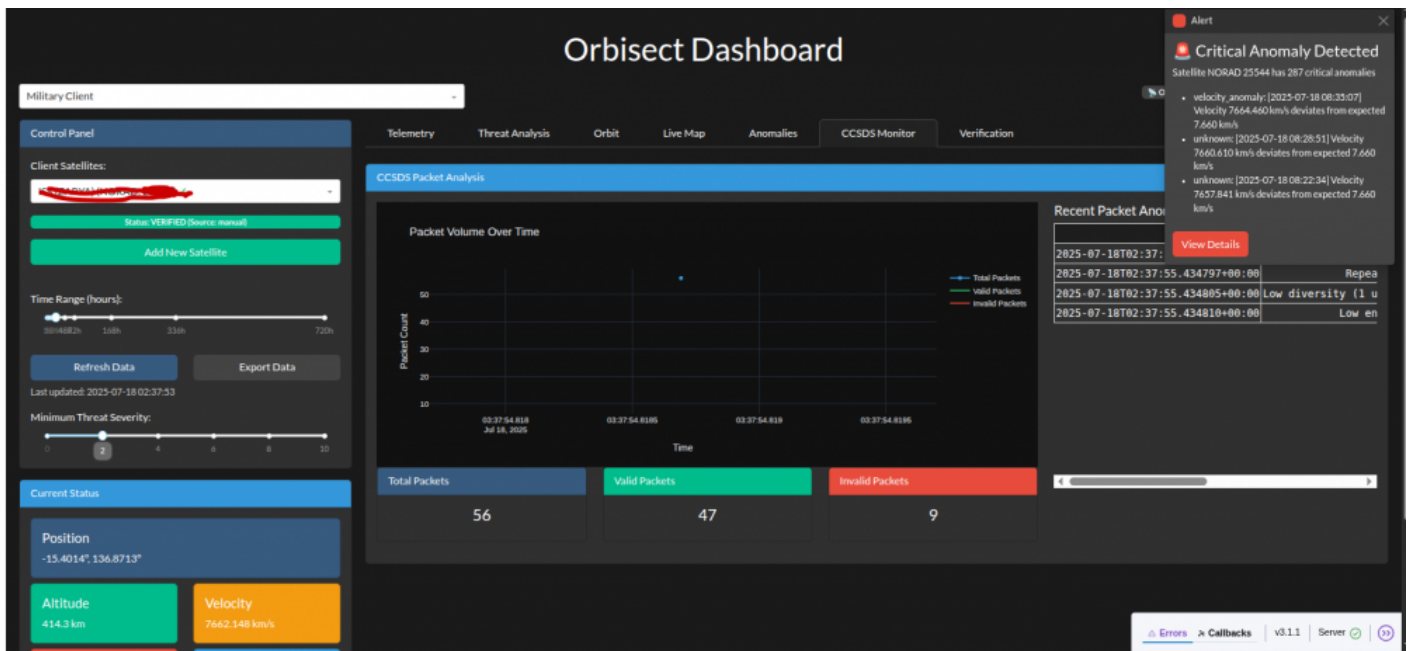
Orbisect Dashboard

Military Client

Control Panel

Client Satellites:

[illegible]

Status: VERIFIED (Source: manual)

Add New Satellite

Time Range (hours):

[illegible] 168h 336h 720h

Refresh Data

Export Data

Last updated: 2025-07-18 02:37:53

Minimum Threat Severity:

0 2 4 6 8 10

Current Status

Position
-15.4014°, 136.8713°

Altitude
414.3 km

Velocity
7662.148 km/s

Telemetry | Threat Analysis | Orbit | Live Map | Anomalies | CCSDS Monitor | Verification

CCSDS Packet Analysis

Packet Volume Over Time

Total Packets
Valid Packets
Invalid Packets

50
40
30
20
10

Packet Count

03:37:54.818
Jul 18, 2025
03:37:54.8185
03:37:54.819
03:37:54.8195

Time

Recent Packet Ano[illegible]

| | |
|---|---|
| 2025-07-18T02:37:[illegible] | |
| 2025-07-18T02:37:55.434797+00:00 | Repea |
| 2025-07-18T02:37:55.434805+00:00 | Low diversity (1 u |
| 2025-07-18T02:37:55.434810+00:00 | Low en |

Total Packets
56

Valid Packets
47

Invalid Packets
9

Alert

Critical Anomaly Detected

Satellite NORAD 25544 has 287 critical anomalies

• velocity_anomaly: [2025-07-18 08:35:07] Velocity 7664.460 km/s deviates from expected 7.660 km/s
• unknown: [2025-07-18 08:28:51] Velocity 7660.610 km/s deviates from expected 7.660 km/s
• unknown: [2025-07-18 08:22:34] Velocity 7657.841 km/s deviates from expected 7.660 km/s

View Details

Errors | Callbacks | v3.1.1 | Server